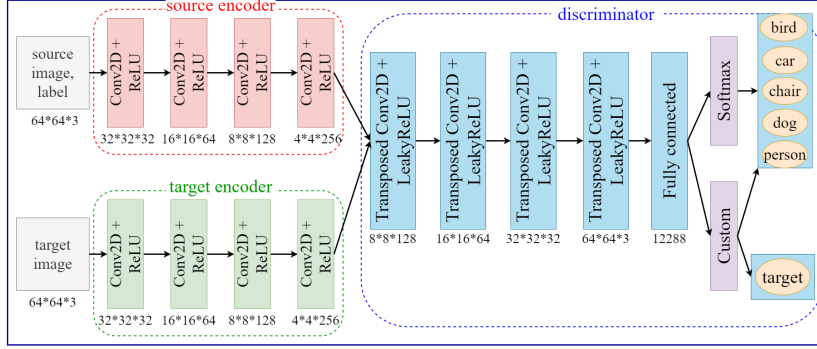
source encoder

source image, label

64*64*3

Conv2D + ReLU

32*32*32

Conv2D + ReLU

16*16*64

Conv2D + ReLU

8*8*128

Conv2D + ReLU

4*4*256

target encoder

target image

64*64*3

Conv2D + ReLU

32*32*32

Conv2D + ReLU

16*16*64

Conv2D + ReLU

8*8*128

Conv2D + ReLU

4*4*256

discriminator

Transposed Conv2D + LeakyReLU

8*8*128

Transposed Conv2D + LeakyReLU

16*16*64

Transposed Conv2D + LeakyReLU

32*32*32

Transposed Conv2D + LeakyReLU

64*64*3

Fully connected

12288

Softmax

Custom

bird

car

chair

dog

person

target